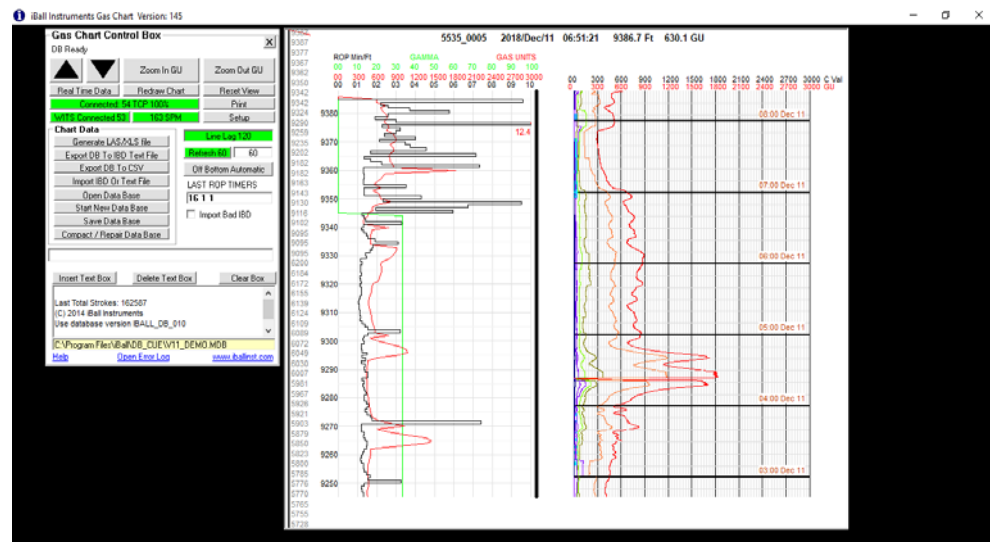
iBall Instruments Gas Chart Version: 145

Gas Chart Control Box
DB Ready

Zoom In GU
Zoom Out GU
Real Time Data
Redraw Chart
Reset View
Connected: 54 TCP 100%
Print
WITS Connected 53
163 SPM
Setup

Chart Data
Generate LAS/XLS file
Export DB To IBD Text File
Export DB To CSV
Import IBD Or Text File
Open Data Base
Start New Data Base
Save Data Base
Compact / Repair Data Base

Line Lag 120
Refresh 60
60
Off Bottom Automatic
LAST ROP TIMERS
16 1 1
Import Bad IBD

Insert Text Box
Delete Text Box
Clear Box

Last Total Strokes: 162587
(C) 2014 iBall Instruments
Use database version IBALL_DB_010

C:\Program Files\iBall\DB_CUE\W11_DEMO.MDB
Help
Open Error Log
www.iballinst.com

5535_0005 2018/Dec/11 06:51:21 9386.7 Ft 630.1 GU

ROP Min/Ft
GAMMA
GAS UNITS
00 10 20 30 40 50 60 70 80 90 100
00 300 600 900 1200 1500 1800 2100 2400 2700 3000
00 01 02 03 04 05 06 07 08 09 10

12.4

9380
9370
9360
9350
9340
9330
9320
9310
9300
9290
9280
9270
9260
9250

9387 9377 9367 9362 9357 9352 9347 9342 9290 9259 9235 9222 9202 9192 9182 9162 9143 9130 9116 9102 9089 9095 6200 6188 6174 6162 6155 6148 6135 6122 6109 6089 6072 6049 6030 6007 5981 5967 5945 5921 5903 5879 5850 5823 5799 5776 5770 5765 5755 5728

00 300 600 900 1200 1500 1800 2100 2400 2700 3000 C Val
00 300 600 900 1200 1500 1800 2100 2400 2700 3000 GU

08:00 Dec 11
07:00 Dec 11
06:00 Dec 11
05:00 Dec 11
04:00 Dec 11
03:00 Dec 11